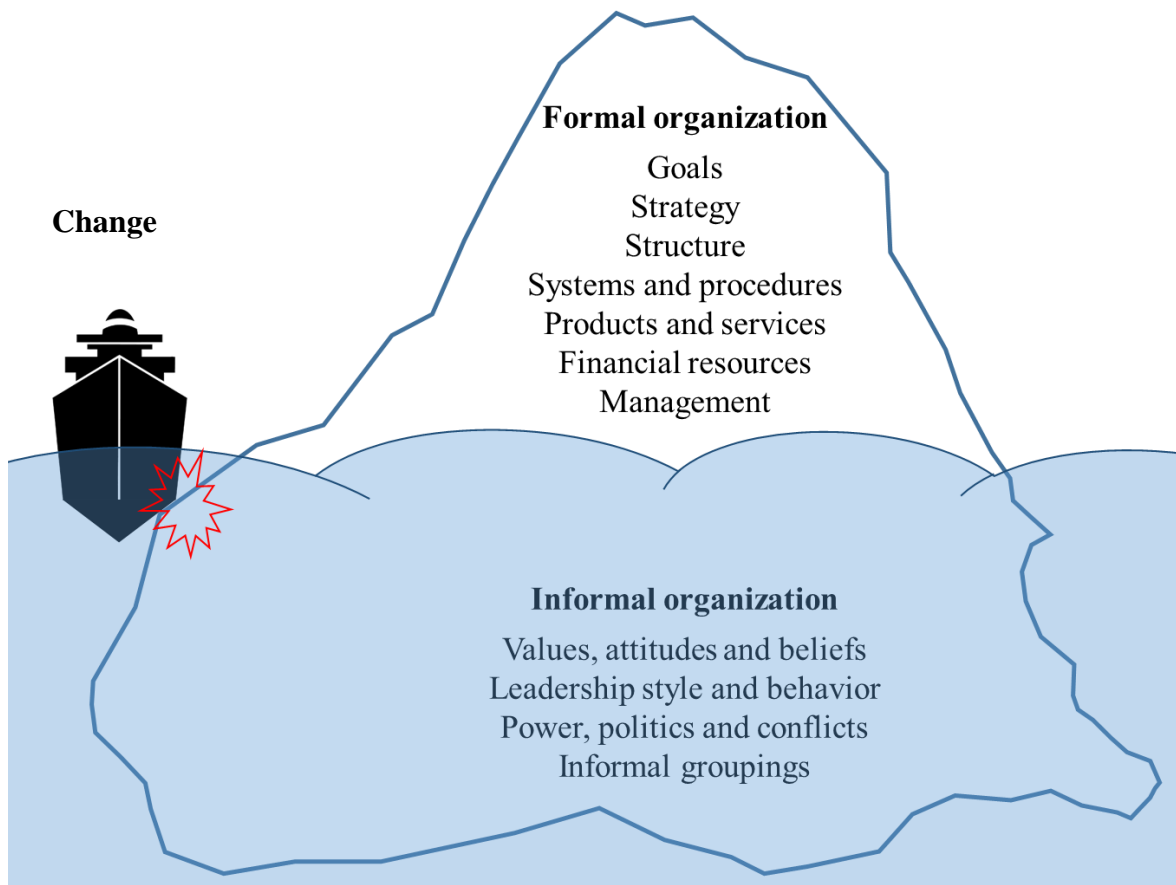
Change

Formal organization
Goals
Strategy
Structure
Systems and procedures
Products and services
Financial resources
Management

Informal organization
Values, attitudes and beliefs
Leadership style and behavior
Power, politics and conflicts
Informal groupings